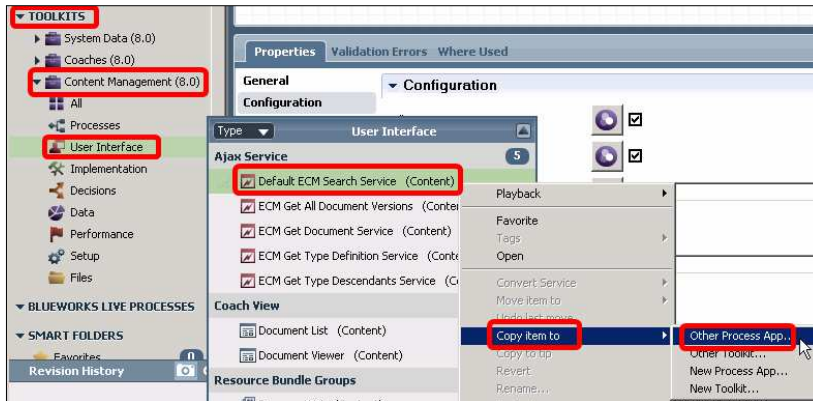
TOOLKITS
System Data (8.0)
Coaches (8.0)
Content Management (8.0)
All
Processes
User Interface
Implementation
Decisions
Data
Performance
Setup
Files
BLUEWORKS LIVE PROCESSES
SMART FOLDERS
Favorites
Revision History

Properties Validation Errors Where Used
General
Configuration
Configuration

Type
User Interface
Ajax Service
5
Default ECM Search Service (Content)
ECM Get All Document Versions (Conten
ECM Get Document Service (Content)
ECM Get Type Definition Service (Conte
ECM Get Type Descendants Service (C
Coach View
Document List (Content)
Document Viewer (Content)
Resource Bundle Groups

Playback
Favorite
Tags
Open
Convert Service
Move item to
Undo last move
Copy item to
Copy to tip
Revert
Rename...

Other Process App...
Other Toolkit...
New Process App...
New Toolkit...